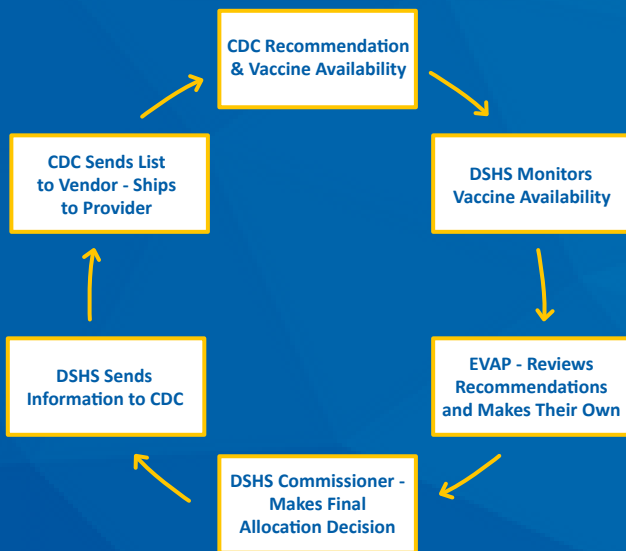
CDC Recommendation & Vaccine Availability

DSHS Monitors Vaccine Availability

EVAP - Reviews Recommendations and Makes Their Own

DSHS Commissioner - Makes Final Allocation Decision

DSHS Sends Information to CDC

CDC Sends List to Vendor - Ships to Provider